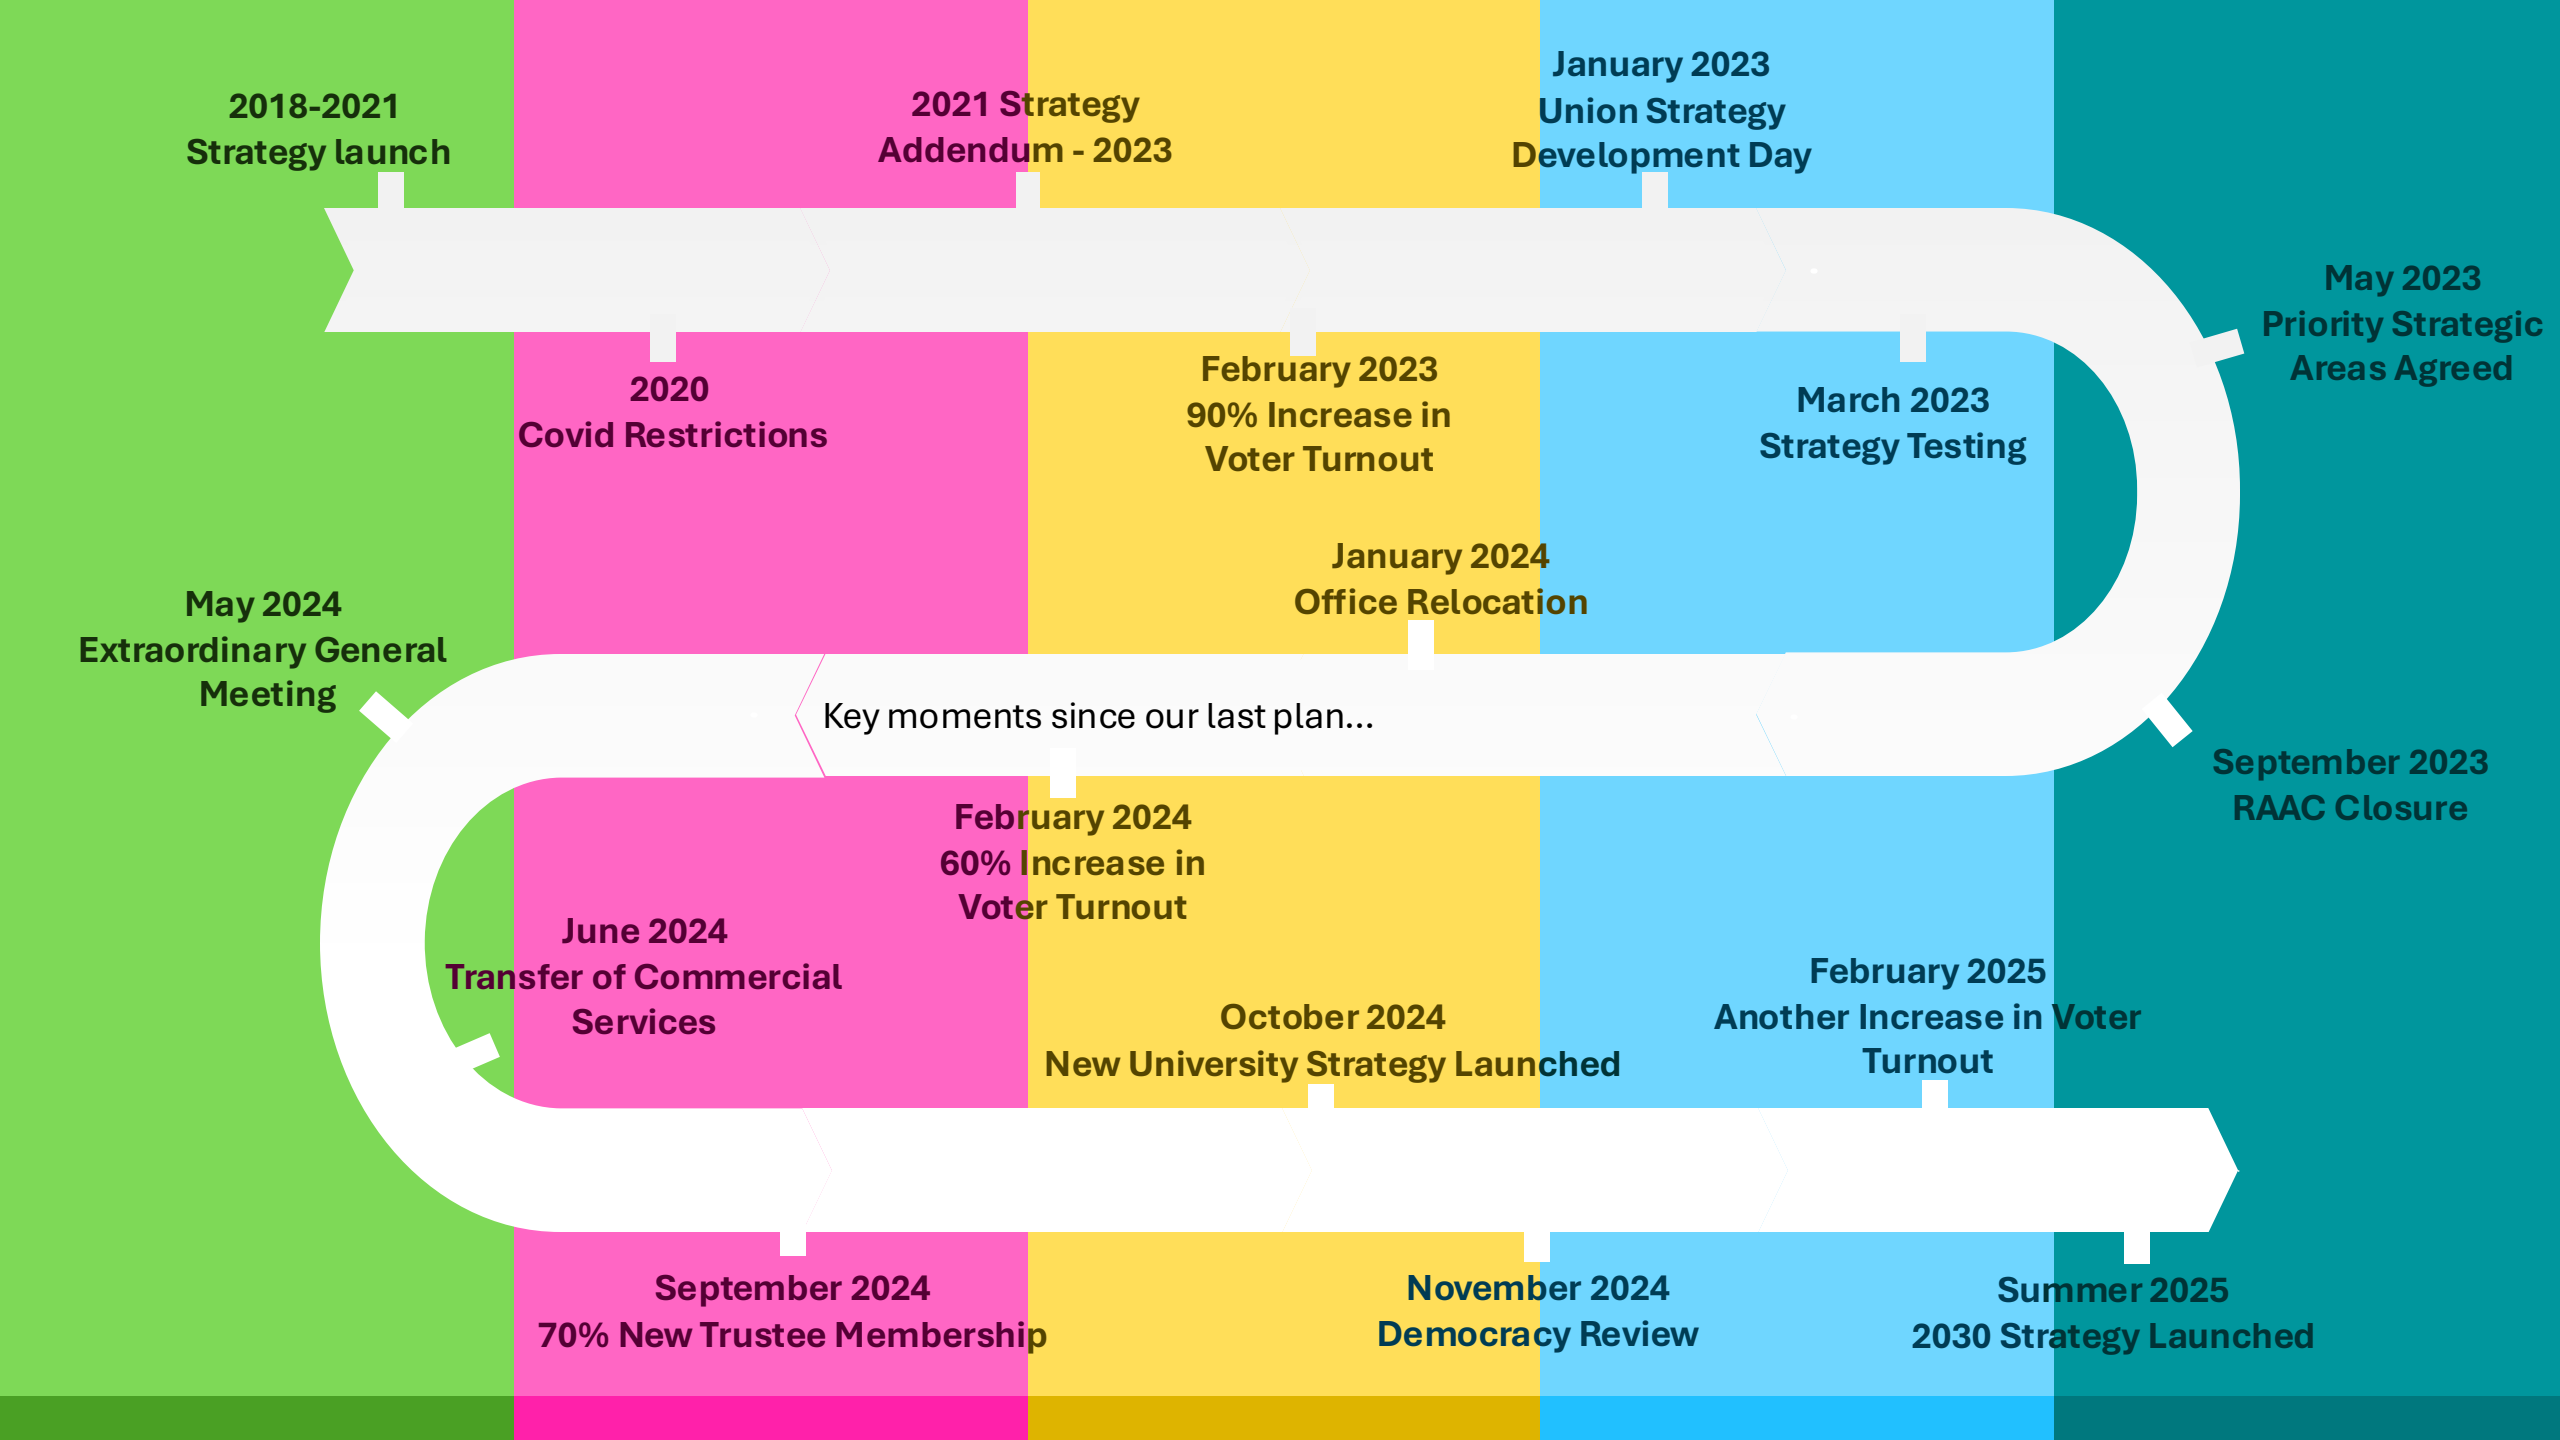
2018-2021
Strategy launch

2021 Strategy
Addendum - 2023

January 2023
Union Strategy
Development Day

2020
Covid Restrictions

February 2023
90% Increase in
Voter Turnout

March 2023
Strategy Testing

May 2023
Priority Strategic
Areas Agreed

January 2024
Office Relocation

May 2024
Extraordinary General
Meeting

Key moments since our last plan…

September 2023
RAAC Closure

February 2024
60% Increase in
Voter Turnout

June 2024
Transfer of Commercial
Services

October 2024
New University Strategy Launched

February 2025
Another Increase in Voter
Turnout

September 2024
70% New Trustee Membership

November 2024
Democracy Review

Summer 2025
2030 Strategy Launched